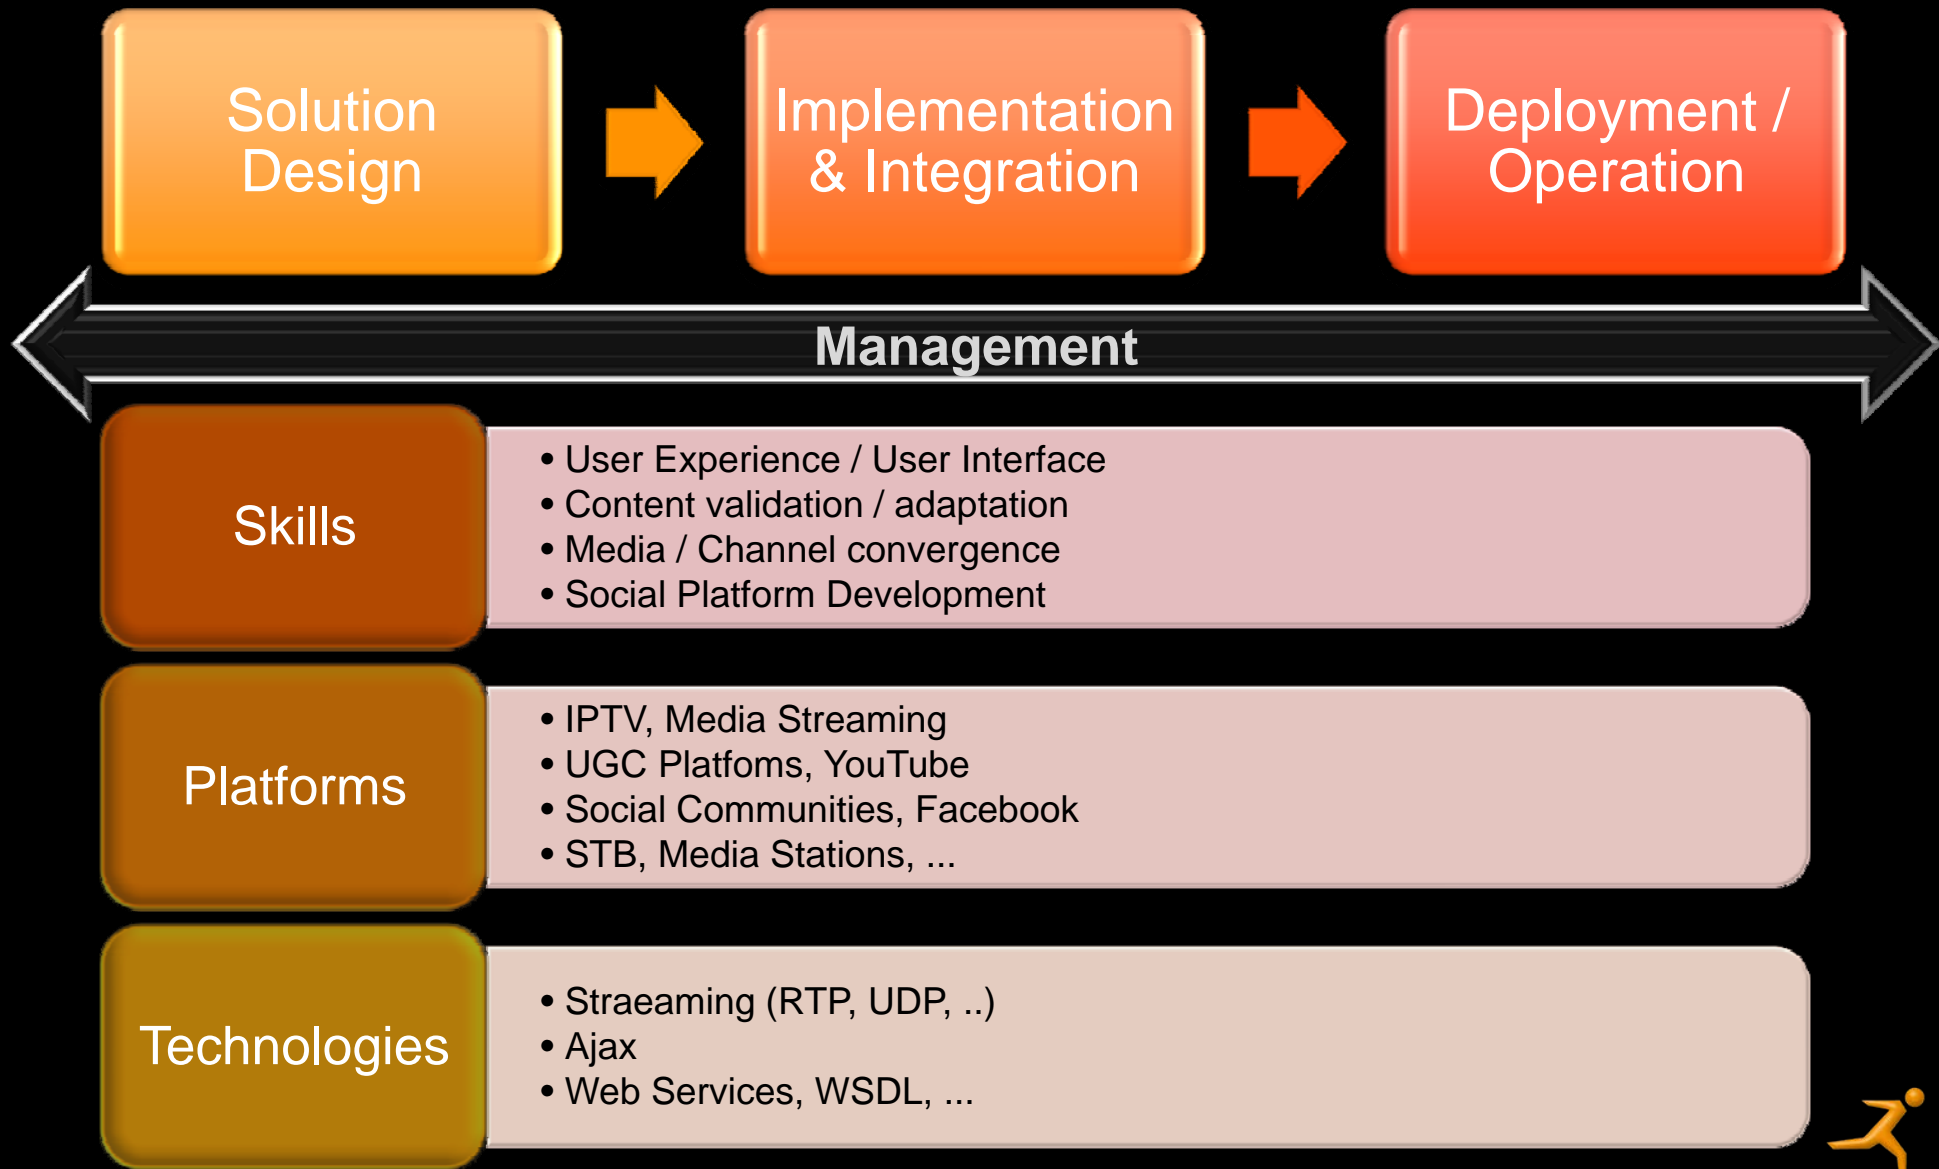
Solution Design

Implementation & Integration

Deployment / Operation

Management

Skills

• User Experience / User Interface
• Content validation / adaptation
• Media / Channel convergence
• Social Platform Development

Platforms

• IPTV, Media Streaming
• UGC Platfoms, YouTube
• Social Communities, Facebook
• STB, Media Stations, ...

Technologies

• Straeaming (RTP, UDP, ..)
• Ajax
• Web Services, WSDL, ...